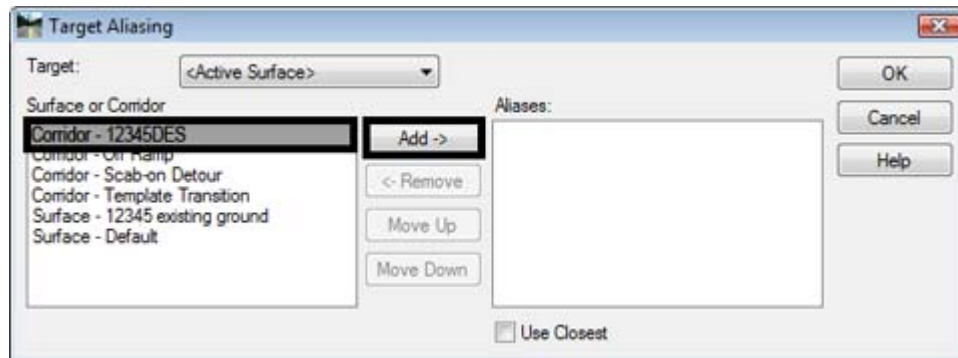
Target Aliasing

Target: <Active Surface>

Surface or Corridor

Corridor - 12345DES
Corridor - On Ramp
Corridor - Scab-on Detour
Corridor - Template Transition
Surface - 12345 existing ground
Surface - Default

Add ->

<- Remove

Move Up

Move Down

Aliases:

Use Closest

OK

Cancel

Help